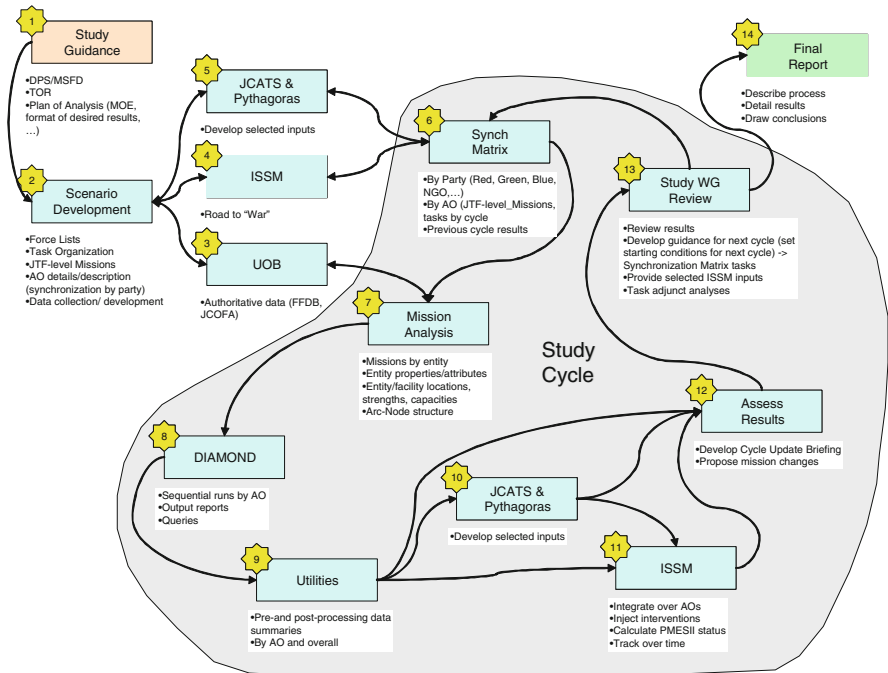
1
Study Guidance

•DPS/MSFD
•TOR
•Plan of Analysis (MOE, format of desired results, …)

2
Scenario Development

•Force Lists
•Task Organization
•JTF-level Missions
•AO details/description (synchronization by party)
•Data collection/ development

5
JCATS & Pythagoras

•Develop selected inputs

4
ISSM

•Road to "War"

3
UOB

•Authoritative data (FFDB, JCOFA)

6
Synch Matrix

•By Party (Red, Green, Blue, NGO,…)
•By AO (JTF-level_Missions, tasks by cycle
•Previous cycle results

7
Mission Analysis

•Missions by entity
•Entity properties/attributes
•Entity/facility locations, strengths, capacities
•Arc-Node structure

Study Cycle

8
DIAMOND

•Sequential runs by AO
•Output reports
•Queries

9
Utilities

•Pre-and post-processing data summaries
•By AO and overall

10
JCATS & Pythagoras

•Develop selected inputs

11
ISSM

•Integrate over AOs
•Inject interventions
•Calculate PMESII status
•Track over time

12
Assess Results

•Develop Cycle Update Briefing
•Propose mission changes

13
Study WG Review

•Review results
•Develop guidance for next cycle (set starting conditions for next cycle) -> Synchronization Matrix tasks
•Provide selected ISSM inputs
•Task adjunct analyses

14
Final Report

•Describe process
•Detail results
•Draw conclusions